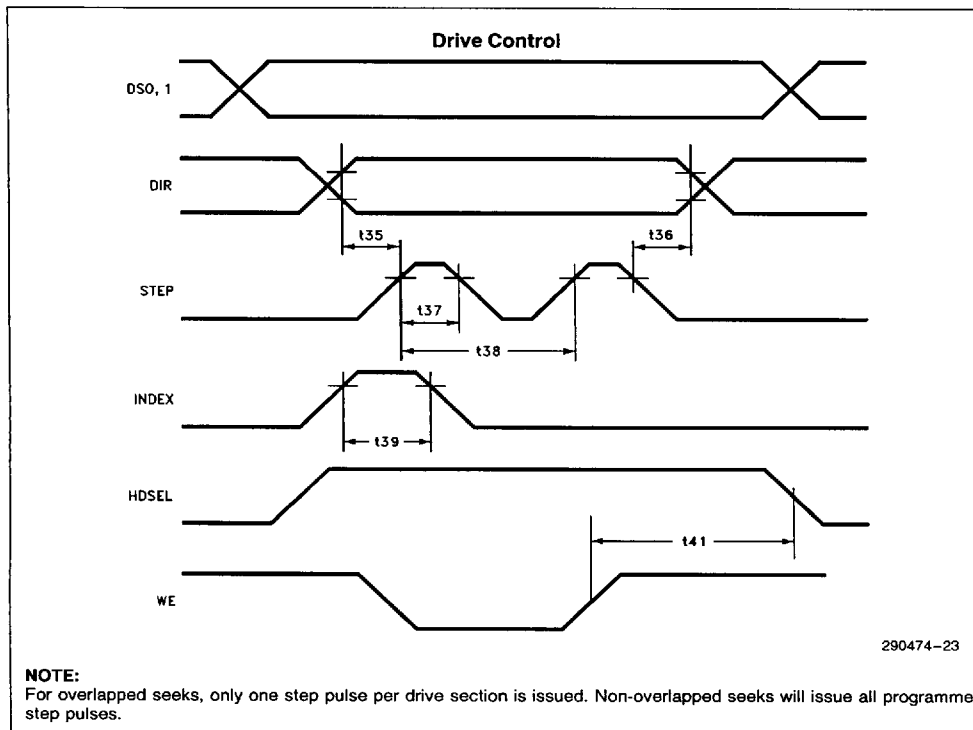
Drive Control

DSO, 1

DIR

t35

t36

STEP

t37

t38

INDEX

t39

HDSEL

t41

WE

290474–23

NOTE:
For overlapped seeks, only one step pulse per drive section is issued. Non-overlapped seeks will issue all programme step pulses.